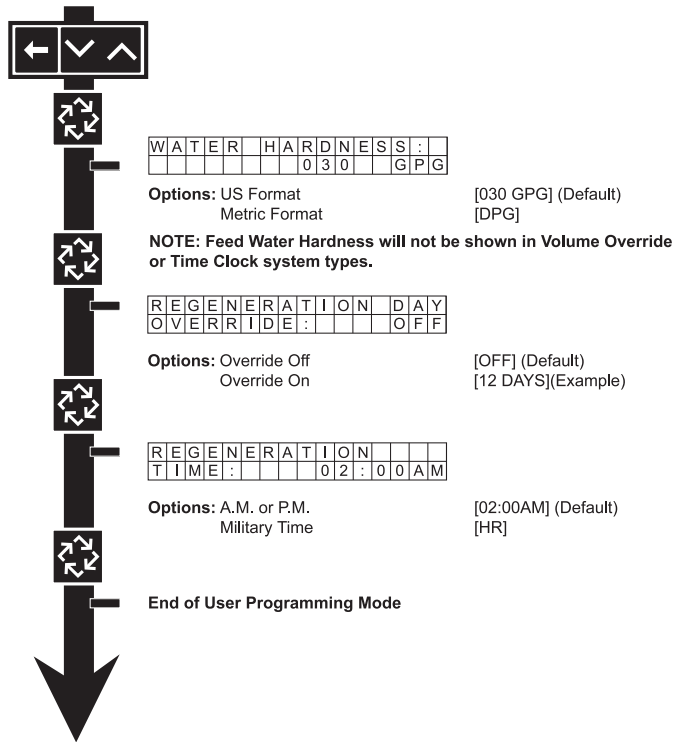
WATER HARDNESS:
030 GPG

Options: US Format [030 GPG] (Default)
Metric Format [DPG]

NOTE: Feed Water Hardness will not be shown in Volume Override or Time Clock system types.

REGENERATION DAY
OVERRIDE: OFF

Options: Override Off [OFF] (Default)
Override On [12 DAYS](Example)

REGENERATION
TIME: 02:00AM

Options: A.M. or P.M. [02:00AM] (Default)
Military Time [HR]

End of User Programming Mode